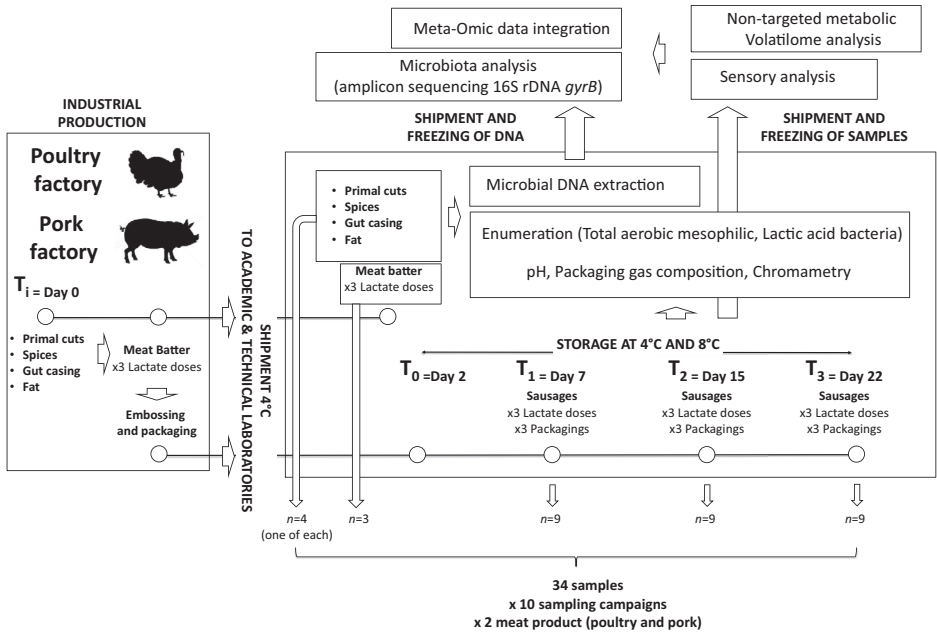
Meta-Omic data integration

Non-targeted metabolic Volatilome analysis

Microbiota analysis (amplicon sequencing 16S rDNA *gyrB*)

Sensory analysis

INDUSTRIAL PRODUCTION

SHIPMENT AND FREEZING OF DNA

SHIPMENT AND FREEZING OF SAMPLES

Poultry factory

Pork factory

$T_{i}$ = Day 0

- Primal cuts
- Spices
- Gut casing
- Fat

Meat Batter
x3 Lactate doses

Embossing and packaging

SHIPMENT 4°C
TO ACADEMIC & TECHNICAL LABORATORIES

- Primal cuts
- Spices
- Gut casing
- Fat

Meat batter
x3 Lactate doses

Microbial DNA extraction

Enumeration (Total aerobic mesophilic, Lactic acid bacteria)

pH, Packaging gas composition, Chromatometry

STORAGE AT 4°C AND 8°C

$T_{0}$ =Day 2

$T_{1}$ = Day 7
Sausages
x3 Lactate doses
x3 Packagings

$T_{2}$ = Day 15
Sausages
x3 Lactate doses
x3 Packagings

$T_{3}$ = Day 22
Sausages
x3 Lactate doses
x3 Packagings

$n$=4
(one of each)

$n$=3

$n$=9

$n$=9

$n$=9

34 samples
x 10 sampling campaigns
x 2 meat product (poultry and pork)